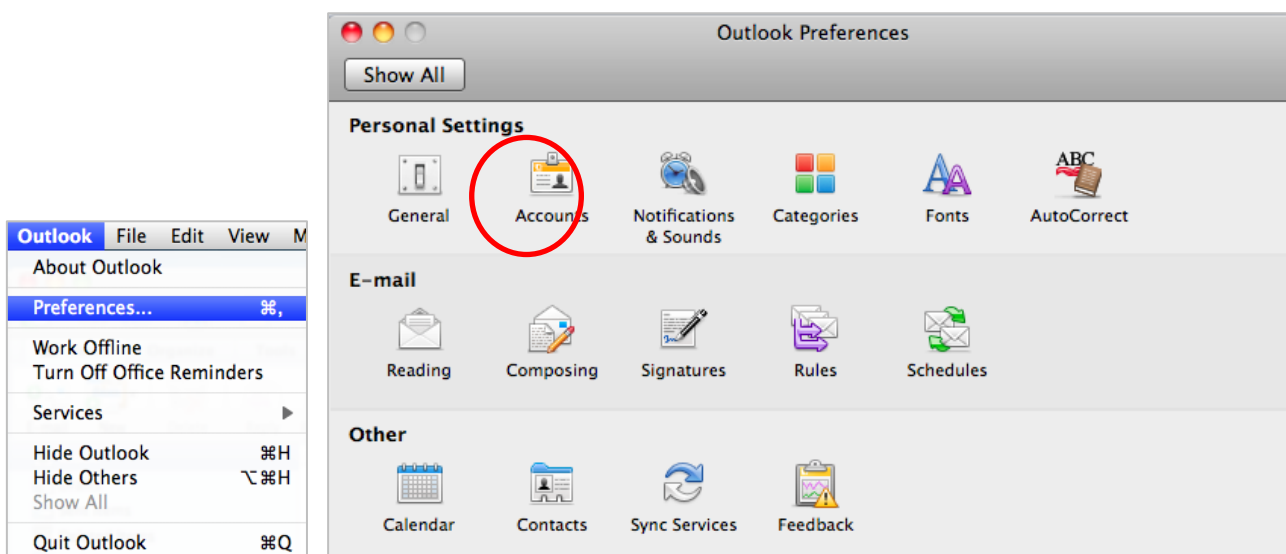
Outlook File Edit View M

About Outlook

Preferences... ⌘,

Work Offline
Turn Off Office Reminders

Services

Hide Outlook ⌘H
Hide Others ⌥⌘H
Show All

Quit Outlook ⌘Q

Outlook Preferences

Show All

Personal Settings

General
Accounts
Notifications & Sounds
Categories
Fonts
ABC
AutoCorrect

E-mail

Reading
Composing
Signatures
Rules
Schedules

Other

Calendar
Contacts
Sync Services
Feedback